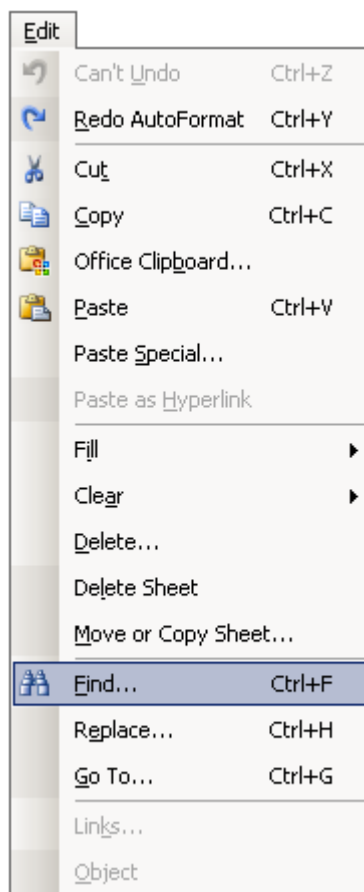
Edit

Can't Undo Ctrl+Z

Redo AutoFormat Ctrl+Y

Cut Ctrl+X

Copy Ctrl+C

Office Clipboard...

Paste Ctrl+V

Paste Special...

Paste as Hyperlink

Fill

Clear

Delete...

Delete Sheet

Move or Copy Sheet...

Find... Ctrl+F

Replace... Ctrl+H

Go To... Ctrl+G

Links...

Object